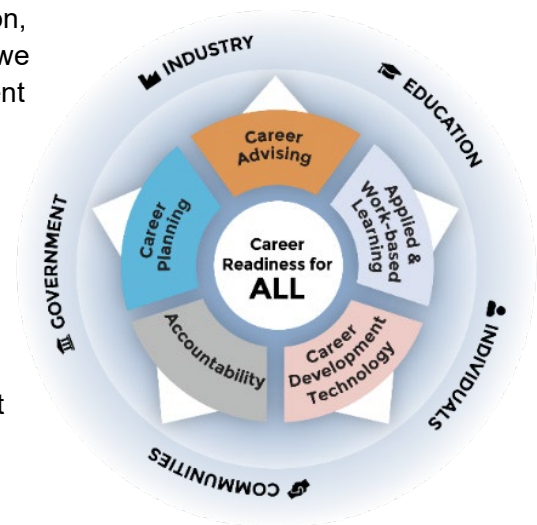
on,
we
nt

t

INDUSTRY
EDUCATION
INDIVIDUALS
COMMUNITIES
GOVERNMENT

Career Advising
Applied & Work-based Learning
Career Development Technology
Accountability
Career Planning

Career Readiness for ALL